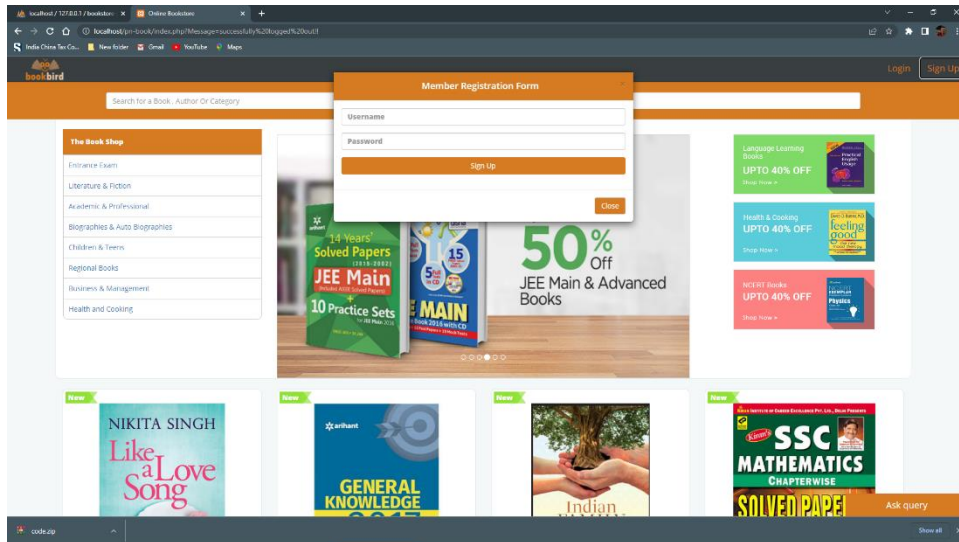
localhost / 127.0.0.1 / bookstore ×
Online Bookstore ×
+
localhost/pn-book/index.php?Message=successfully%20logged%20out!
India China Tax Co... New folder Gmail YouTube Maps

bookbird
Login
Sign Up

Search for a Book, Author Or Category

Member Registration Form
×
Username
Password
Sign Up
Close

The Book Shop
Entrance Exam
Literature & Fiction
Academic & Professional
Biographies & Auto Biographies
Children & Teens
Regional Books
Business & Management
Health and Cooking

arihant
14 Years' Solved Papers (2019-2002)
JEE Main
10 Practice Sets
JEE MAIN
50% Off
JEE Main & Advanced Books

Language Learning Books
UPTO 40% OFF
Shop Now »
Practical English Usage

Health & Cooking
UPTO 40% OFF
Shop Now »
feeling good

NCERT Books
UPTO 40% OFF
Shop Now »
Physics

New
NIKITA SINGH
Like a Love Song

New
arihant
GENERAL KNOWLEDGE

New
Indian

New
SSC
MATHEMATICS
CHAPTERWISE
SOLVED PAPE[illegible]

Ask query

code.zip
Show all